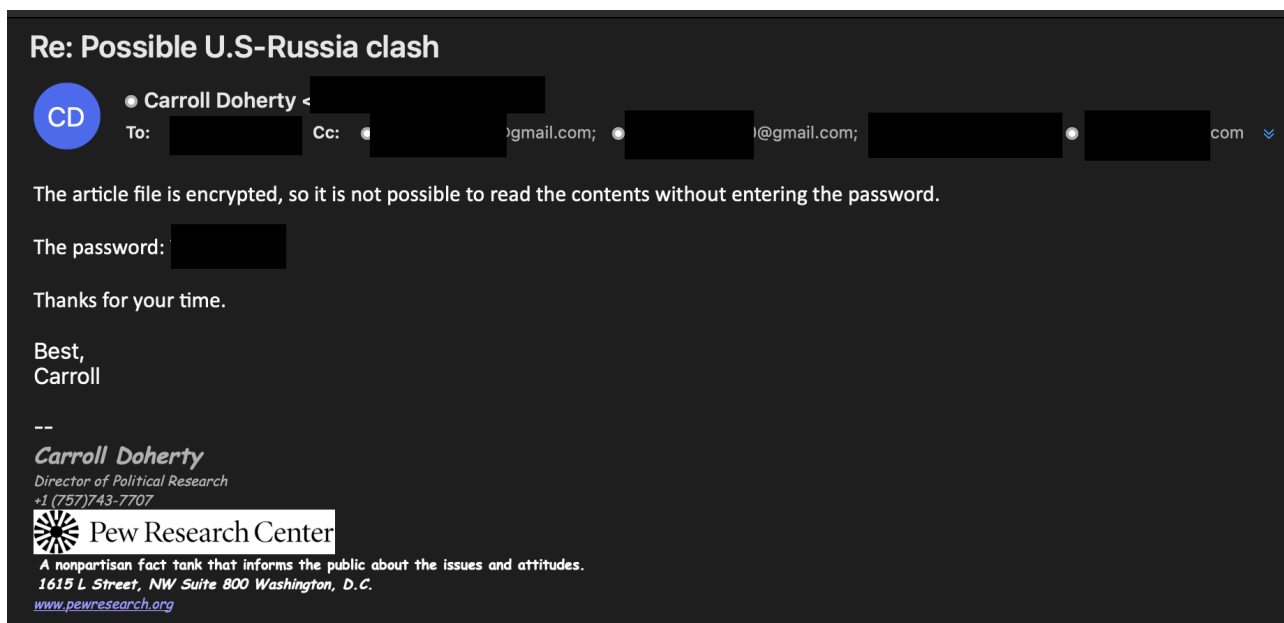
Re: Possible U.S-Russia clash

CD

Carroll Doherty < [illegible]

To: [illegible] Cc: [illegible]gmail.com; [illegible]@gmail.com; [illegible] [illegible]com

The article file is encrypted, so it is not possible to read the contents without entering the password.

The password: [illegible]

Thanks for your time.

Best,
Carroll

--
Carroll Doherty
Director of Political Research
+1 (757)743-7707

Pew Research Center

A nonpartisan fact tank that informs the public about the issues and attitudes.
1615 L Street, NW Suite 800 Washington, D.C.
www.pewresearch.org